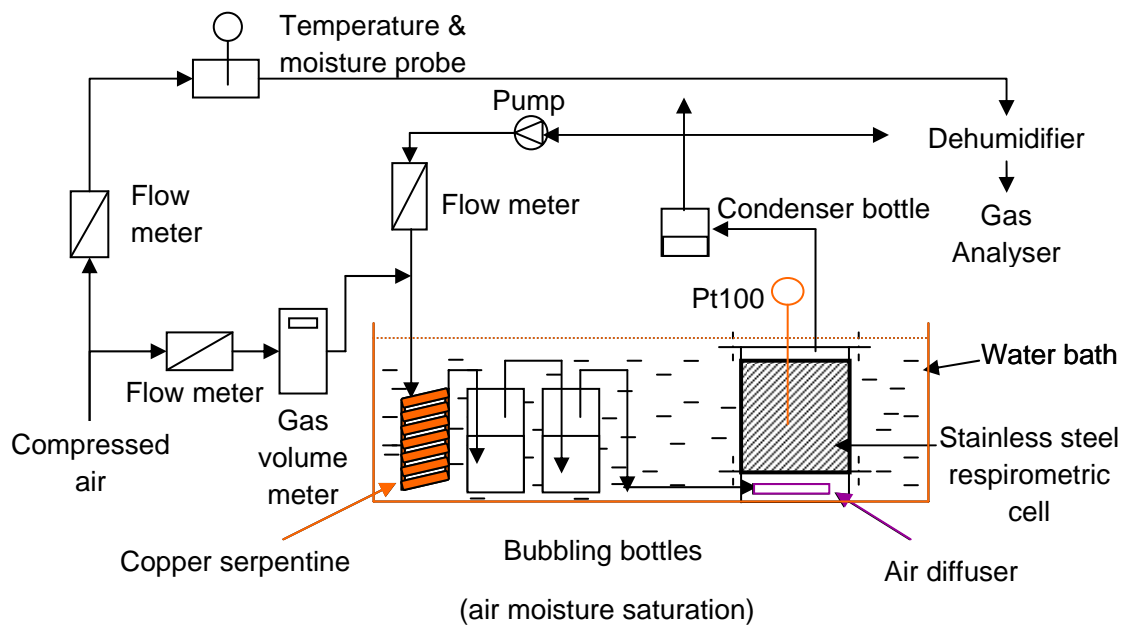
Temperature & moisture probe

Pump

Dehumidifier

Gas Analyser

Flow meter

Flow meter

Condenser bottle

Pt100

Water bath

Flow meter

Gas volume meter

Compressed air

Stainless steel respirometric cell

Copper serpentine

Bubbling bottles

(air moisture saturation)

Air diffuser